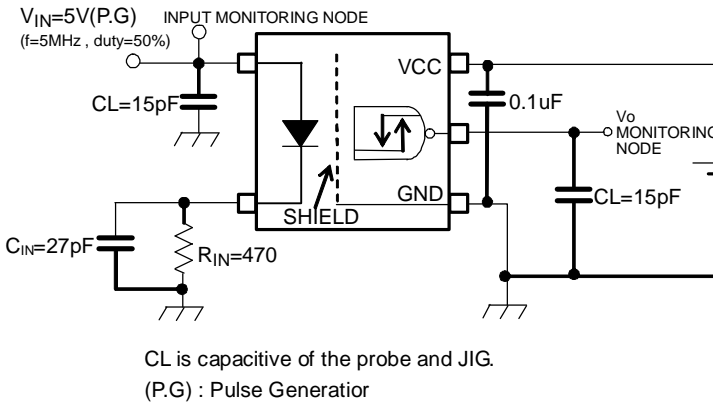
$V_{IN}$=5V(P.G)
(f=5MHz , duty=50%)
INPUT MONITORING NODE
CL=15pF
VCC
0.1uF
Vo
MONITORING
NODE
GND
SHIELD
CL=15pF
$C_{IN}$=27pF
$R_{IN}$=470

CL is capacitive of the probe and JIG.
(P.G) : Pulse Generatior